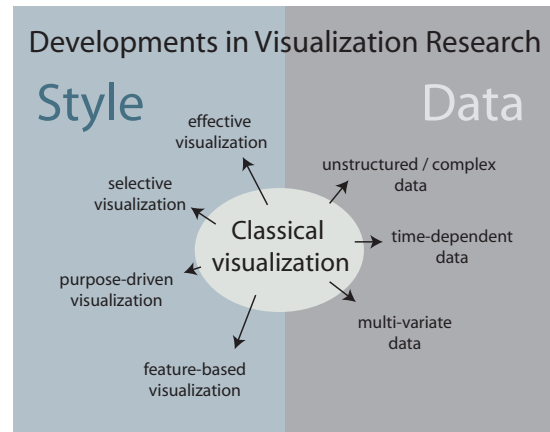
Developments in Visualization Research

Style

Data

effective visualization

selective visualization

purpose-driven visualization

feature-based visualization

Classical visualization

unstructured / complex data

time-dependent data

multi-variate data